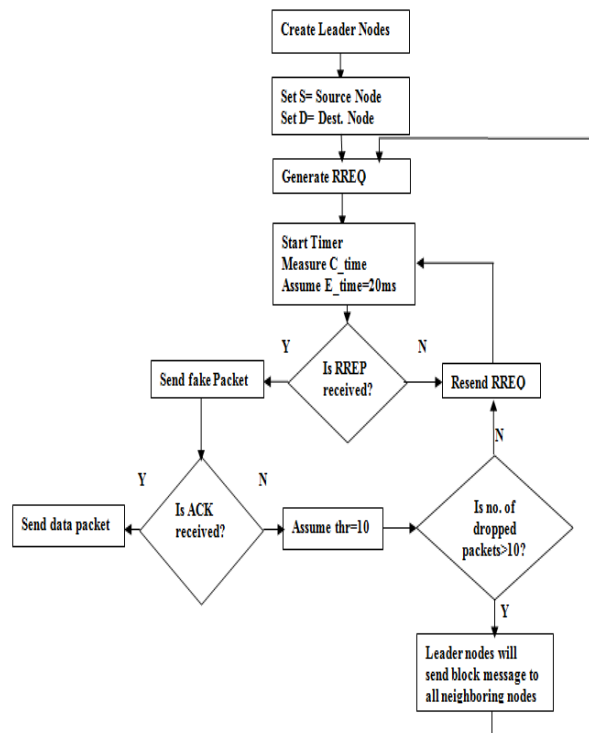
Create Leader Nodes

Set S= Source Node
Set D= Dest. Node

Generate RREQ

Start Timer
Measure C_time
Assume E_time=20ms

Y

N

Send fake Packet

Is RREP received?

Resend RREQ

N

Y

N

Send data packet

Is ACK received?

Assume thr=10

Is no. of dropped packets>10?

Y

Leader nodes will send block message to all neighboring nodes